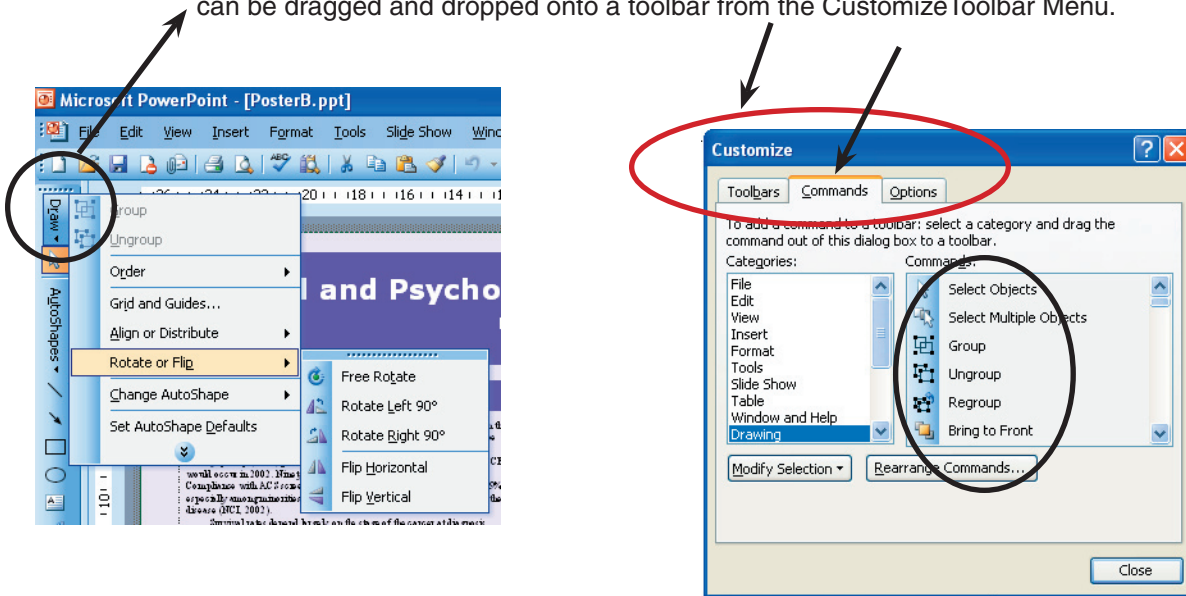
can be dragged and dropped onto a toolbar from the CustomizeToolbar Menu.

Microsoft PowerPoint - [PosterB.ppt]

File Edit View Insert Format Tools Slide Show Wind

Draw

AutoShapes

Group
Ungroup
Order
Grid and Guides...
Align or Distribute
Rotate or Flip
Change AutoShape
Set AutoShape Defaults

Free Rotate
Rotate Left 90°
Rotate Right 90°
Flip Horizontal
Flip Vertical

l and Psycho

would occur in 2002. Nine
Compliance with ACS
especially among minorities
disease (NCI, 2002).
Survival rates depend largely on the stage of the cancer at diagnosis

Customize

Toolbars Commands Options

To add a command to a toolbar: select a category and drag the command out of this dialog box to a toolbar.

Categories:
File
Edit
View
Insert
Format
Tools
Slide Show
Table
Window and Help
Drawing

Commands:
Select Objects
Select Multiple Objects
Group
Ungroup
Regroup
Bring to Front

Modify Selection ▾
Rearrange Commands...

Close